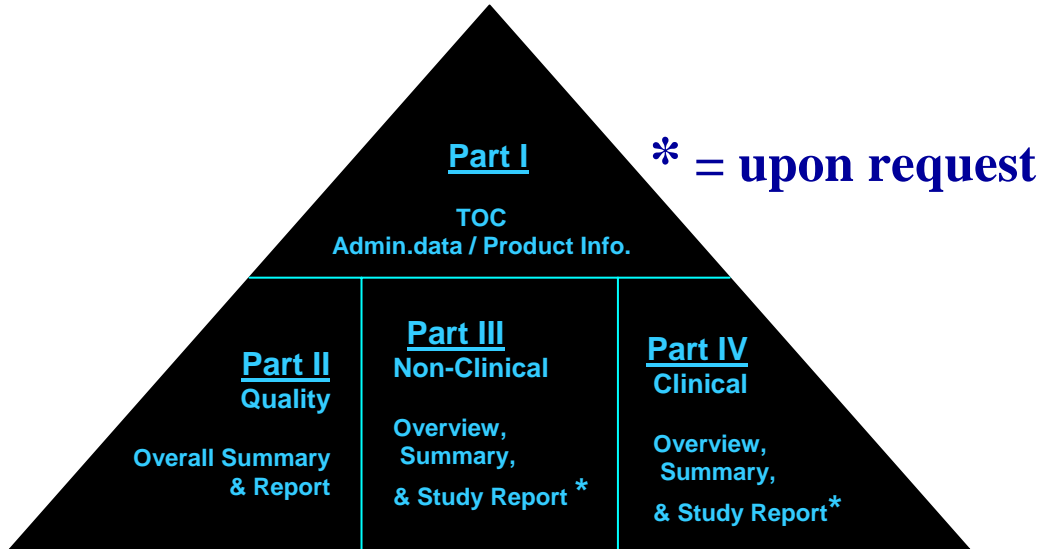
Part I

TOC
Admin.data / Product Info.

* = upon request

Part II
Quality

Overall Summary & Report

Part III
Non-Clinical

Overview, Summary, & Study Report *

Part IV
Clinical

Overview, Summary, & Study Report *